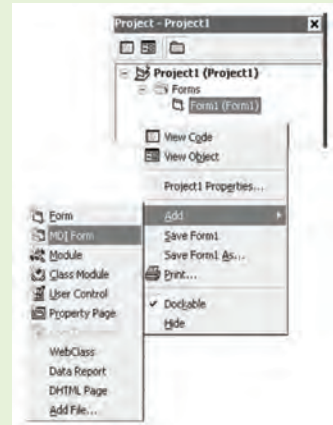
Project - Project1

Project1 (Project1)
Forms
Form1 (Form1)

View Code
View Object
Project1 Properties...
Add
Save Form1
Save Form1 As...
Print...
Dockable
Hide

Form
MDI Form
Module
Class Module
User Control
Property Page
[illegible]
WebClass
Data Report
DHTML Page
Add File...